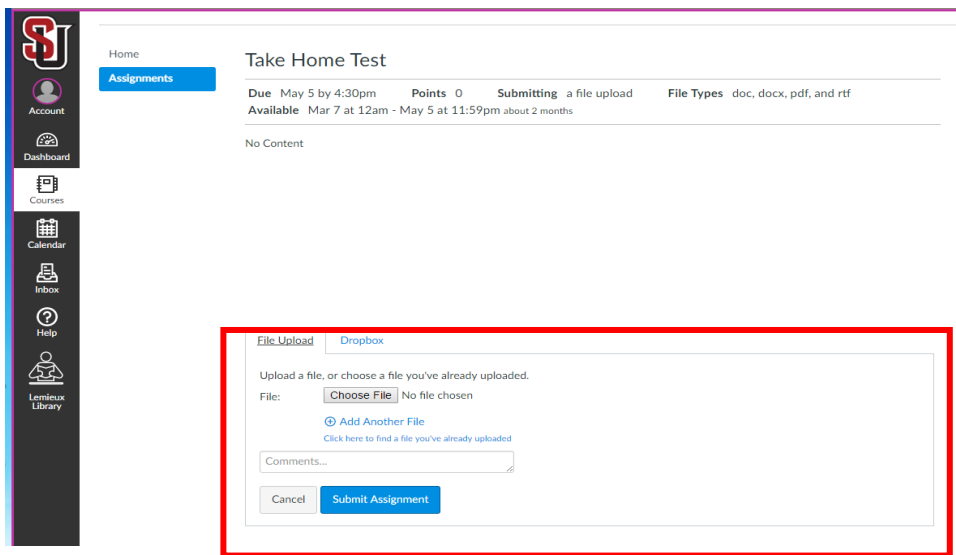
SU

Account

Dashboard

Courses

Calendar

Inbox

Help

Lemieux Library

Home

Assignments

Take Home Test

Due May 5 by 4:30pm Points 0 Submitting a file upload File Types doc, docx, pdf, and rtf
Available Mar 7 at 12am - May 5 at 11:59pm about 2 months

No Content

File Upload Dropbox

Upload a file, or choose a file you've already uploaded.

File: Choose File No file chosen

Add Another File

Click here to find a file you've already uploaded

Comments...

Cancel Submit Assignment